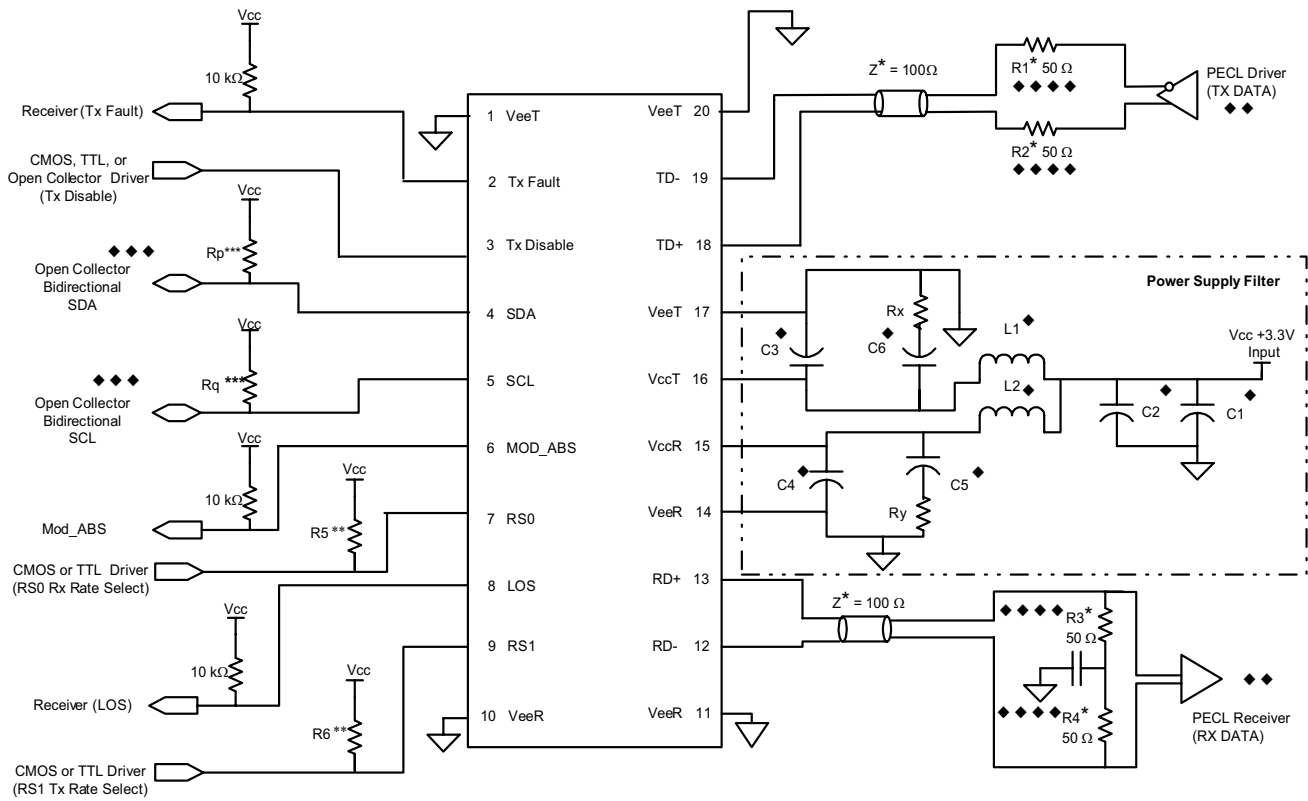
Vcc
10 kΩ
Receiver (Tx Fault)
CMOS, TTL, or Open Collector Driver (Tx Disable)
Vcc
◆◆◆
Rp***
Open Collector Bidirectional SDA
Vcc
◆◆◆
Rq***
Open Collector Bidirectional SCL
Vcc
10 kΩ
Mod_ABS
Vcc
R5**
CMOS or TTL Driver (RS0 Rx Rate Select)
Vcc
10 kΩ
Receiver (LOS)
Vcc
R6**
CMOS or TTL Driver (RS1 Tx Rate Select)

1 VeeT
2 Tx Fault
3 Tx Disable
4 SDA
5 SCL
6 MOD_ABS
7 RS0
8 LOS
9 RS1
10 VeeR

VeeT 20
TD- 19
TD+ 18
VeeT 17
VccT 16
VccR 15
VeeR 14
RD+ 13
RD- 12
VeeR 11

$Z^*$ = 100Ω
R1* 50 Ω
◆◆◆◆
R2* 50 Ω
◆◆◆◆
PECL Driver (TX DATA)
◆◆

Power Supply Filter
C3 ◆
Rx
C6 ◆
L1 ◆
L2
Vcc +3.3V Input
C2 ◆
C1 ◆
C4 ◆
C5 ◆
Ry

$Z^*$ = 100 Ω
◆◆◆◆ R3* 50 Ω
◆◆◆◆ R4* 50 Ω
PECL Receiver (RX DATA)
◆◆